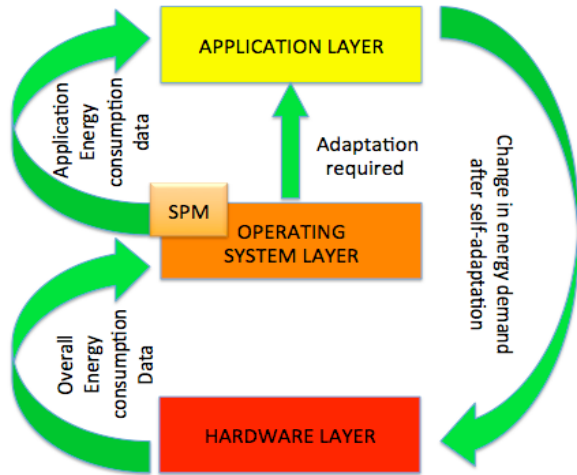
APPLICATION LAYER

Application Energy consumption data

Adaptation required

SPM

OPERATING SYSTEM LAYER

Change in energy demand after self-adaptation

Overall Energy consumption Data

HARDWARE LAYER